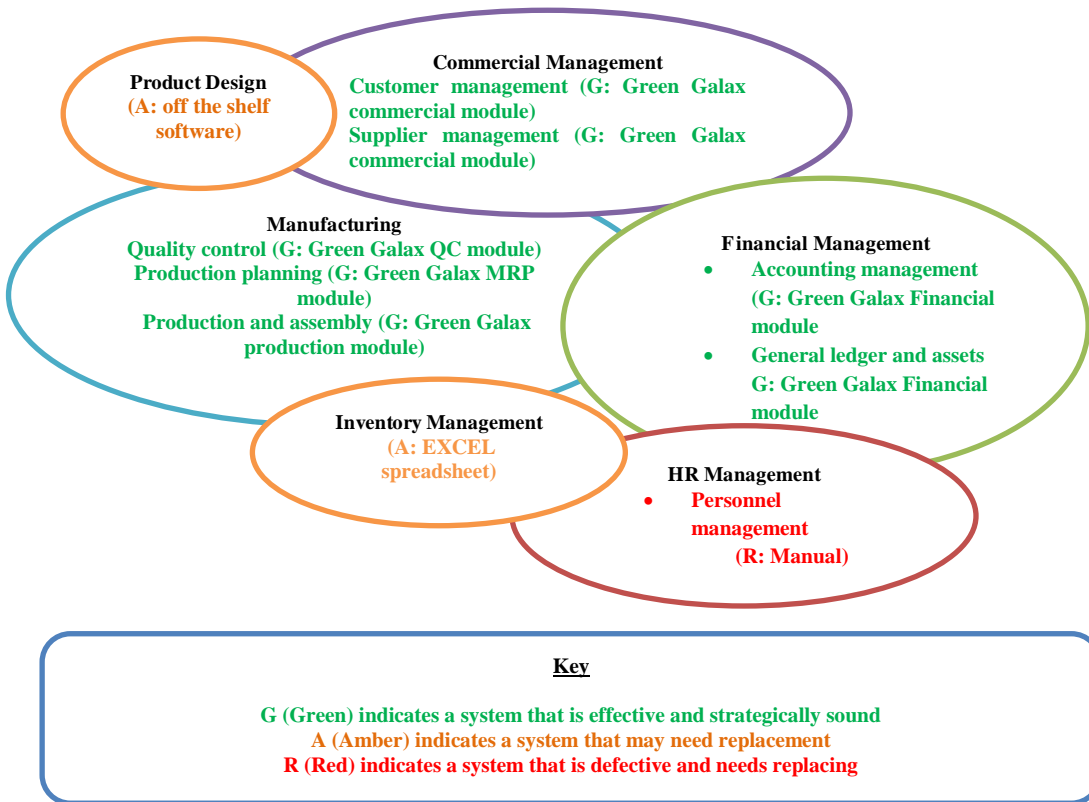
Product Design
(A: off the shelf software)

Commercial Management
Customer management (G: Green Galax commercial module)
Supplier management (G: Green Galax commercial module)

Manufacturing
Quality control (G: Green Galax QC module)
Production planning (G: Green Galax MRP module)
Production and assembly (G: Green Galax production module)

Financial Management
• Accounting management (G: Green Galax Financial module
• General ledger and assets G: Green Galax Financial module

Inventory Management
(A: EXCEL spreadsheet)

HR Management
• Personnel management (R: Manual)

Key

G (Green) indicates a system that is effective and strategically sound
A (Amber) indicates a system that may need replacement
R (Red) indicates a system that is defective and needs replacing